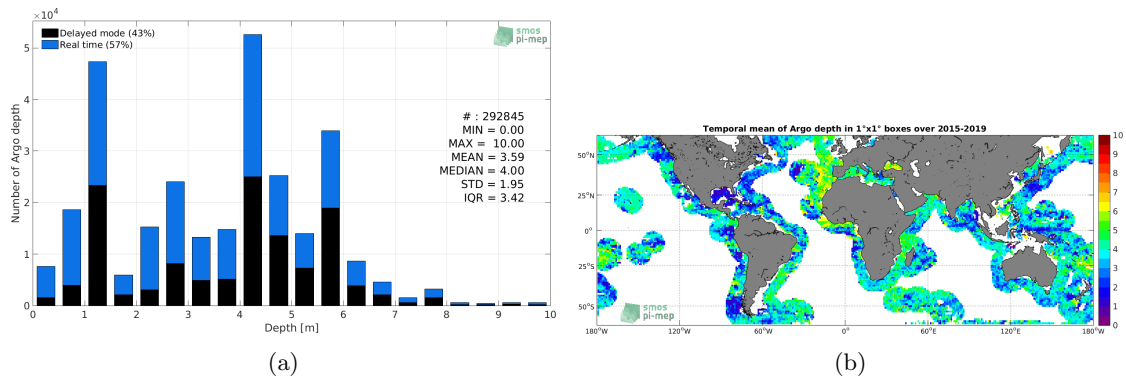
$\times10^4$

Delayed mode (43%)
Real time (57%)

smos
pi-mep

Number of Argo depth

5
4
3
2
1
0

# : 292845
MIN = 0.00
MAX = 10.00
MEAN = 3.59
MEDIAN = 4.00
STD = 1.95
IQR = 3.42

0 1 2 3 4 5 6 7 8 9 10
Depth [m]

(a)

Temporal mean of Argo depth in 1°x1° boxes over 2015-2019

50°N
25°N
0°
25°S
50°S

smos
pi-mep

180°W 120°W 60°W 0° 60°E 120°E 180°W

10
9
8
7
6
5
4
3
2
1
0

(b)